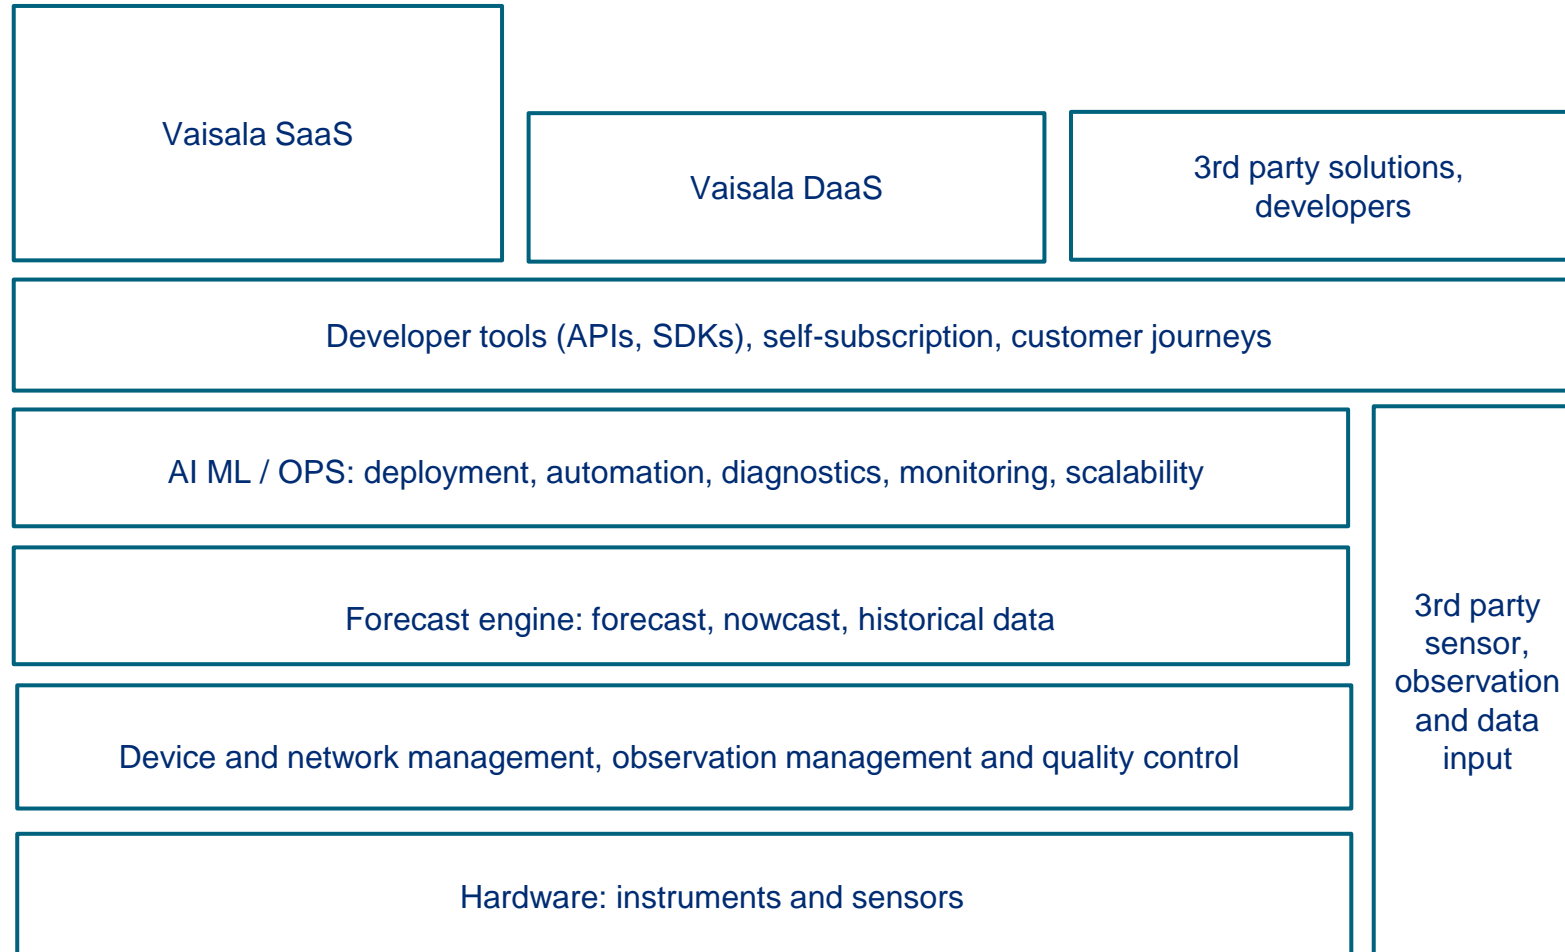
Vaisala SaaS

Vaisala DaaS

3rd party solutions, developers

Developer tools (APIs, SDKs), self-subscription, customer journeys

AI ML / OPS: deployment, automation, diagnostics, monitoring, scalability

Forecast engine: forecast, nowcast, historical data

Device and network management, observation management and quality control

Hardware: instruments and sensors

3rd party sensor, observation and data input